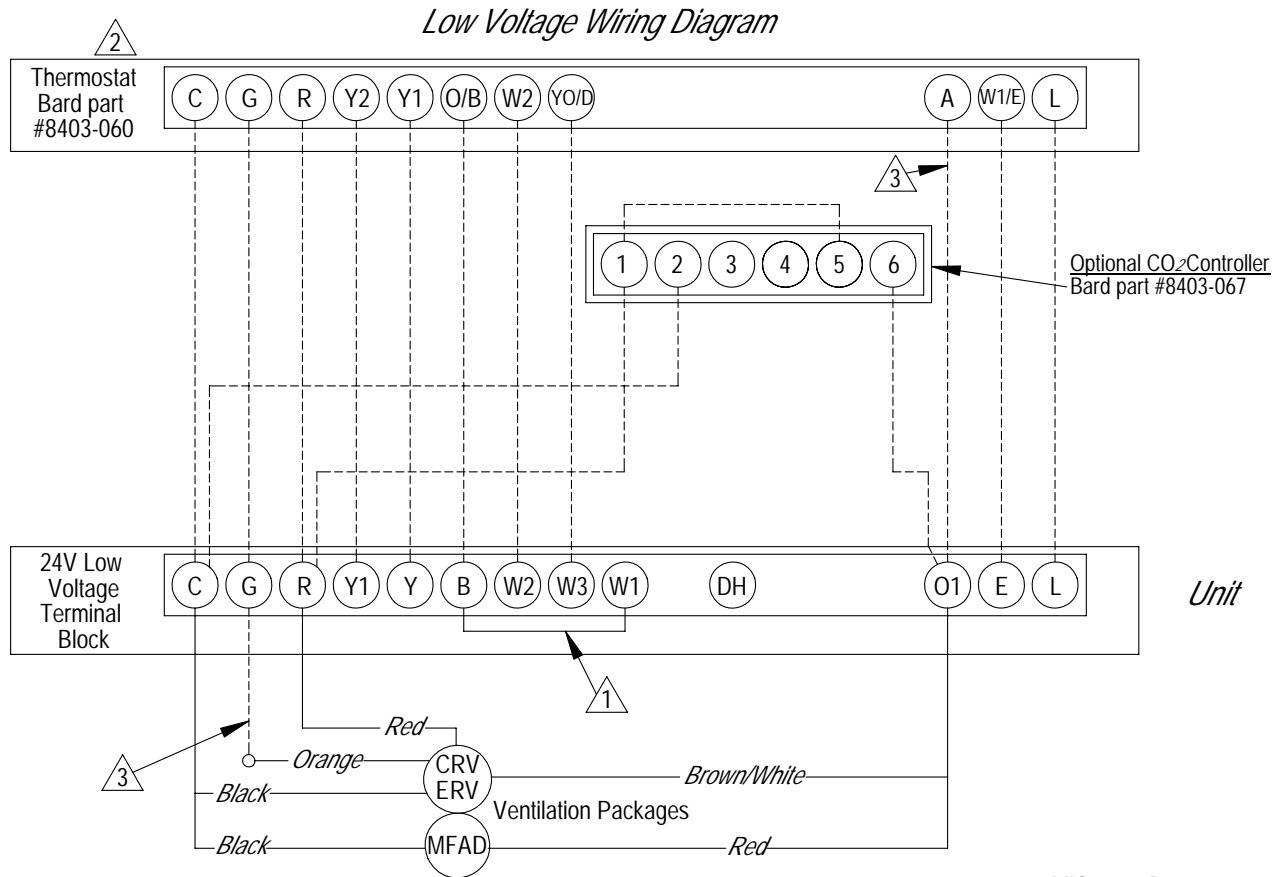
Low Voltage Wiring Diagram

2

Thermostat Bard part #8403-060

C G R Y2 Y1 O/B W2 YO/D A W1/E L

3

1 2 3 4 5 6

Optional $CO_2$ Controller
Bard part #8403-067

24V Low Voltage Terminal Block

C G R Y1 Y B W2 W3 W1 DH O1 E L

Unit

1

3

Red

Orange

CRV
ERV

Brown/White

Black

Ventilation Packages

Black

MFAD

Red